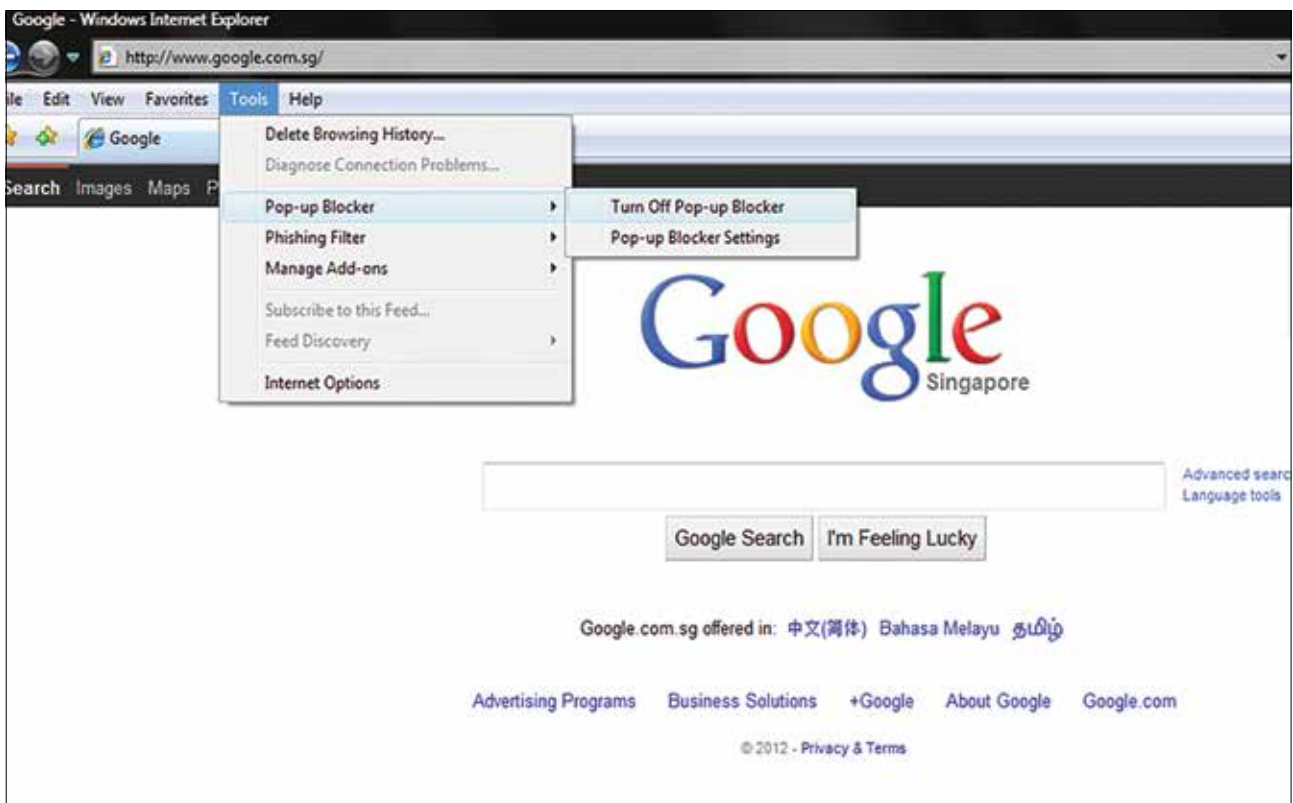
Google - Windows Internet Explorer

http://www.google.com.sg/

ile Edit View Favorites Tools Help

Google

Search Images Maps P

Delete Browsing History...
Diagnose Connection Problems...
Pop-up Blocker
Phishing Filter
Manage Add-ons
Subscribe to this Feed...
Feed Discovery
Internet Options

Turn Off Pop-up Blocker
Pop-up Blocker Settings

Google
Singapore

Advanced searc
Language tools

Google Search I'm Feeling Lucky

Google.com.sg offered in: 中文(简体) Bahasa Melayu தமிழ்

Advertising Programs Business Solutions +Google About Google Google.com

© 2012 - Privacy & Terms